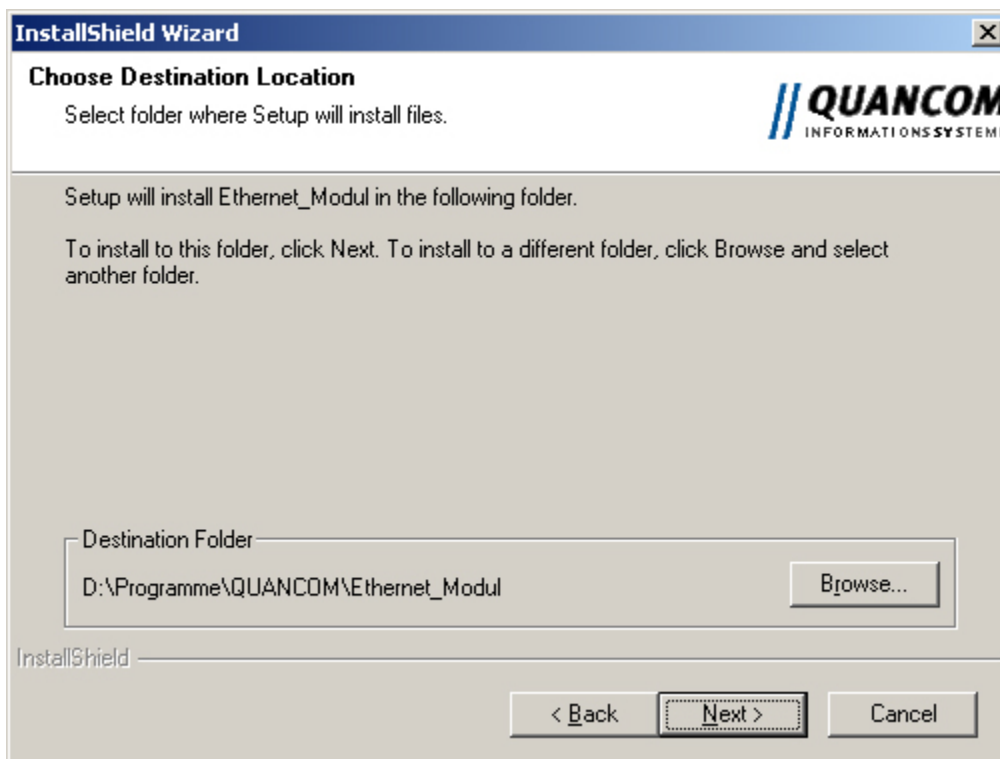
InstallShield Wizard

Choose Destination Location

Select folder where Setup will install files.

QUANCOM
INFORMATIONSSYSTEM

Setup will install Ethernet_Modul in the following folder.

To install to this folder, click Next. To install to a different folder, click Browse and select another folder.

Destination Folder

D:\Programme\QUANCOM\Ethernet_Modul

Browse...

InstallShield

< Back

Next >

Cancel